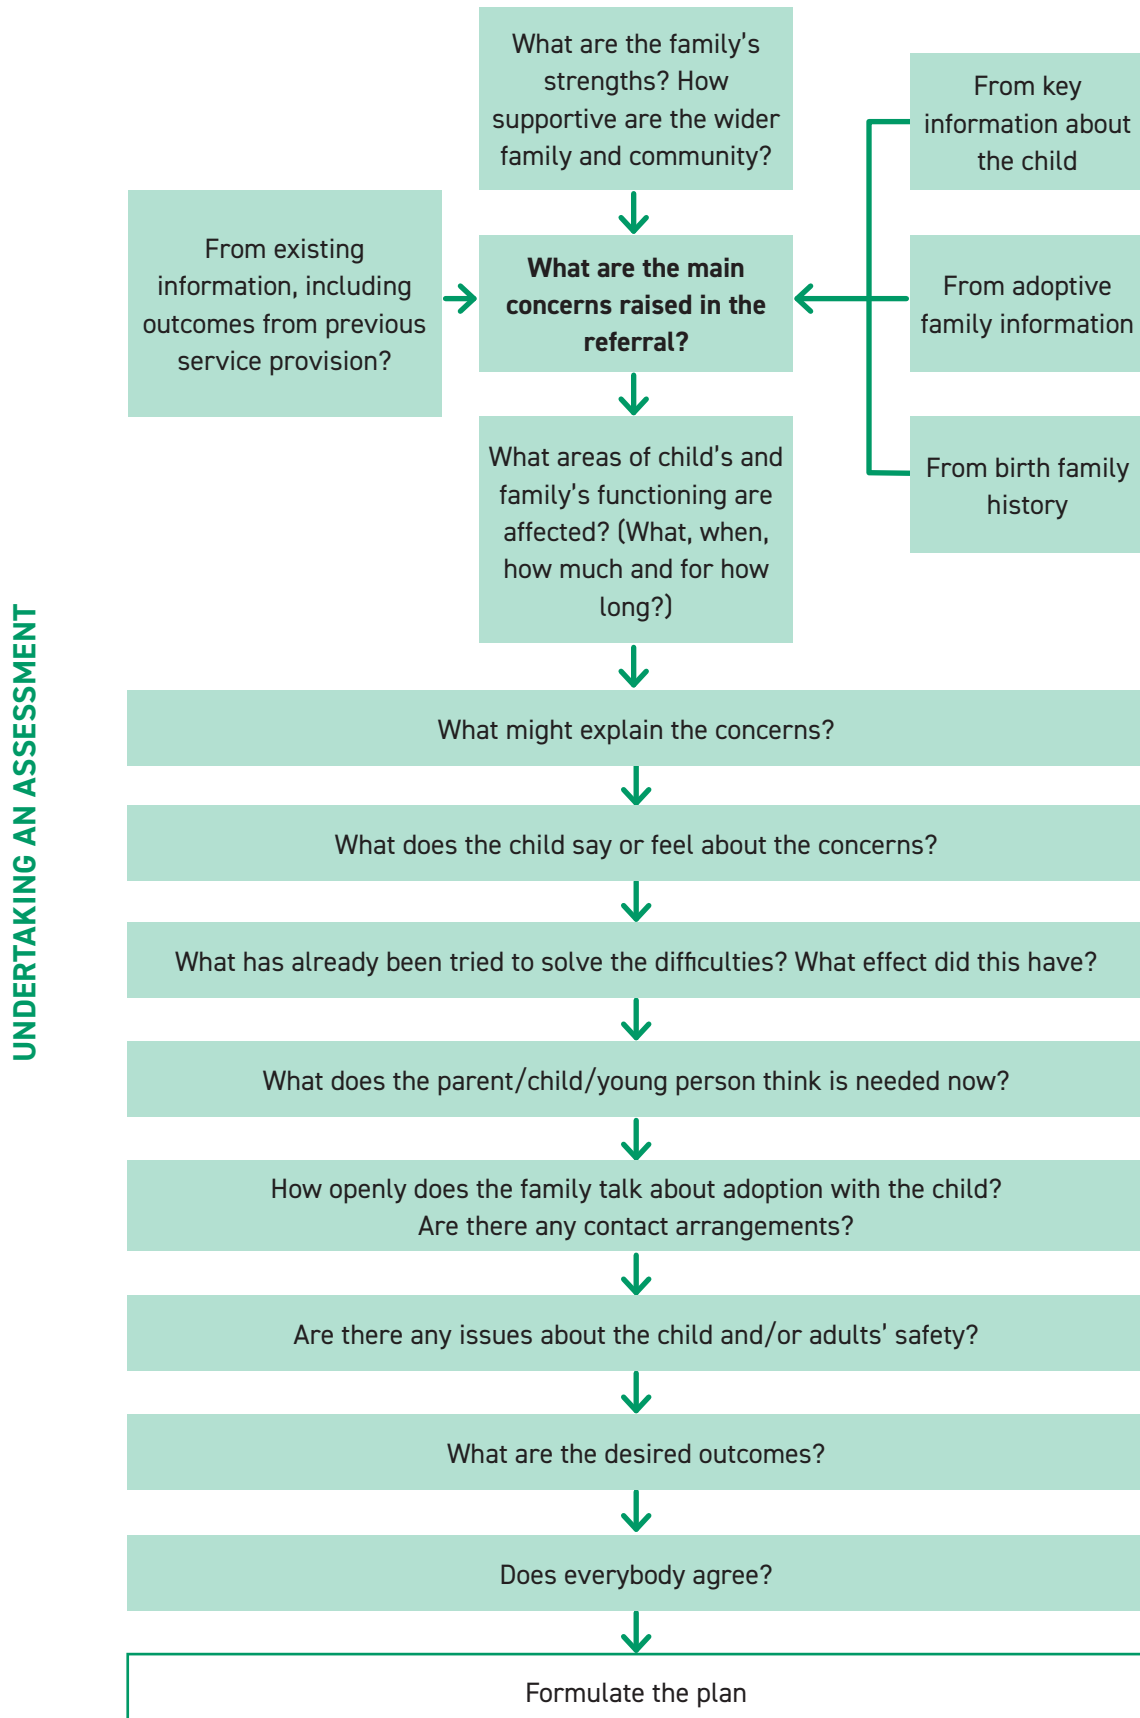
UNDERTAKING AN ASSESSMENT

What are the family's strengths? How supportive are the wider family and community?

From existing information, including outcomes from previous service provision?

**What are the main concerns raised in the referral?**

From key information about the child

From adoptive family information

From birth family history

What areas of child's and family's functioning are affected? (What, when, how much and for how long?)

What might explain the concerns?

What does the child say or feel about the concerns?

What has already been tried to solve the difficulties? What effect did this have?

What does the parent/child/young person think is needed now?

How openly does the family talk about adoption with the child? Are there any contact arrangements?

Are there any issues about the child and/or adults' safety?

What are the desired outcomes?

Does everybody agree?

Formulate the plan